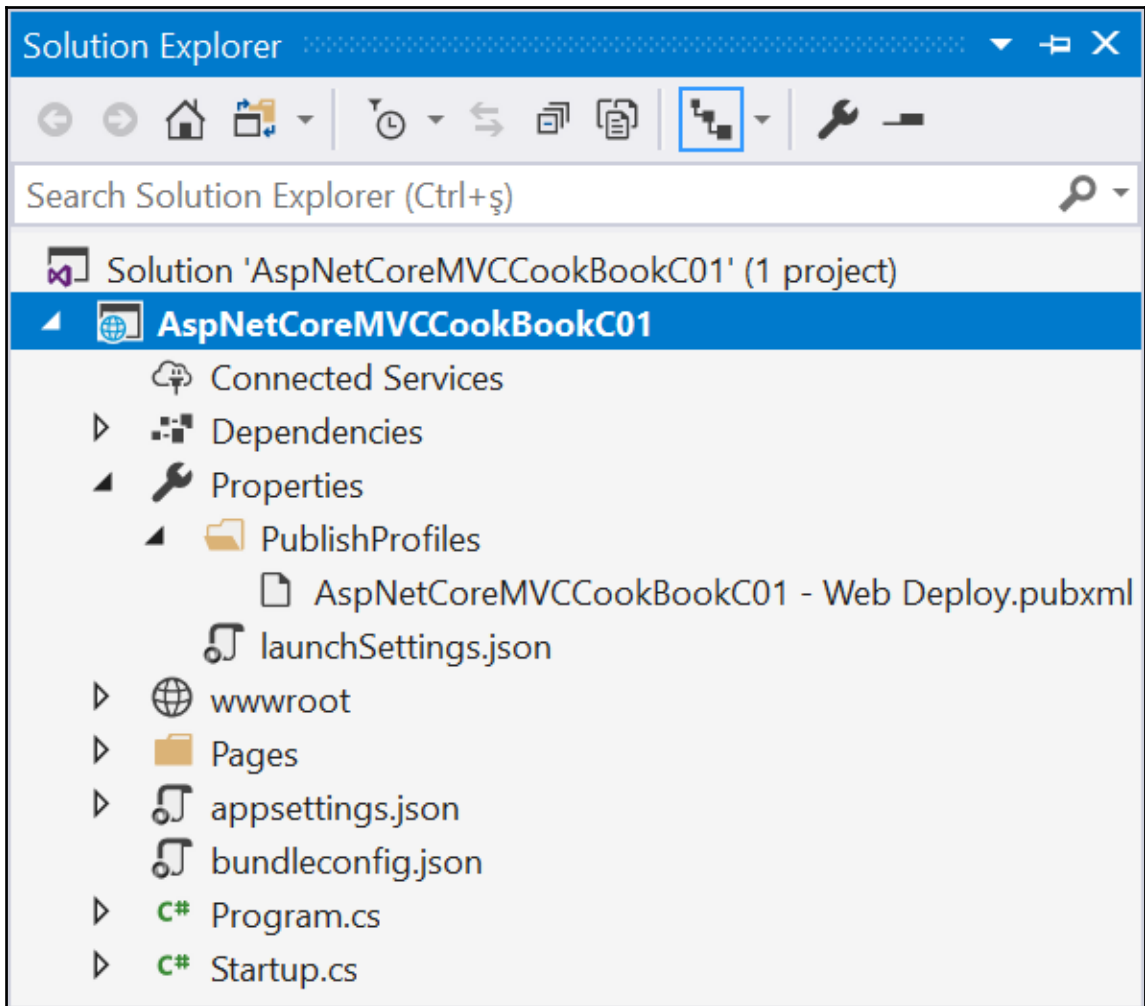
Solution Explorer

Search Solution Explorer (Ctrl+ş)

Solution 'AspNetCoreMVCCookBookC01' (1 project)
AspNetCoreMVCCookBookC01
Connected Services
Dependencies
Properties
PublishProfiles
AspNetCoreMVCCookBookC01 - Web Deploy.pubxml
launchSettings.json
wwwroot
Pages
appsettings.json
bundleconfig.json
Program.cs
Startup.cs